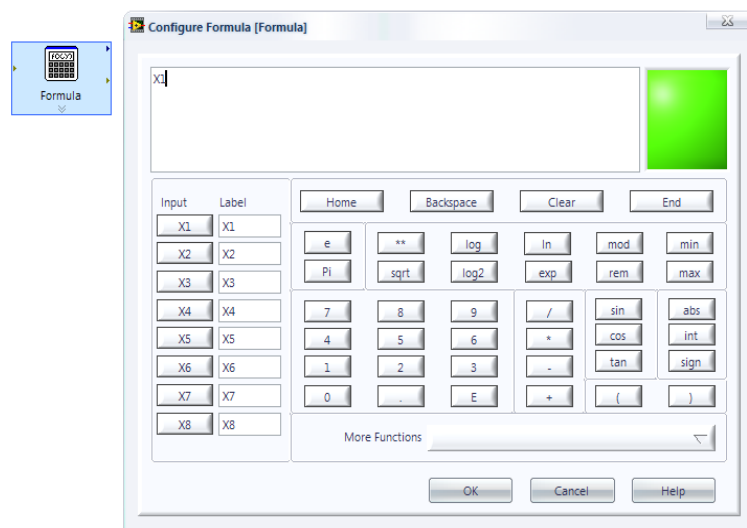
f(x,y)

Formula

Configure Formula [Formula]

X1

| Input | Label |
|---|---|
| X1 | X1 |
| X2 | X2 |
| X3 | X3 |
| X4 | X4 |
| X5 | X5 |
| X6 | X6 |
| X7 | X7 |
| X8 | X8 |

Home Backspace Clear End

e ** log ln mod min

Pi sqrt log2 exp rem max

7 8 9 / sin abs

4 5 6 * cos int

1 2 3 - tan sign

0 . E + ( )

More Functions

OK Cancel Help